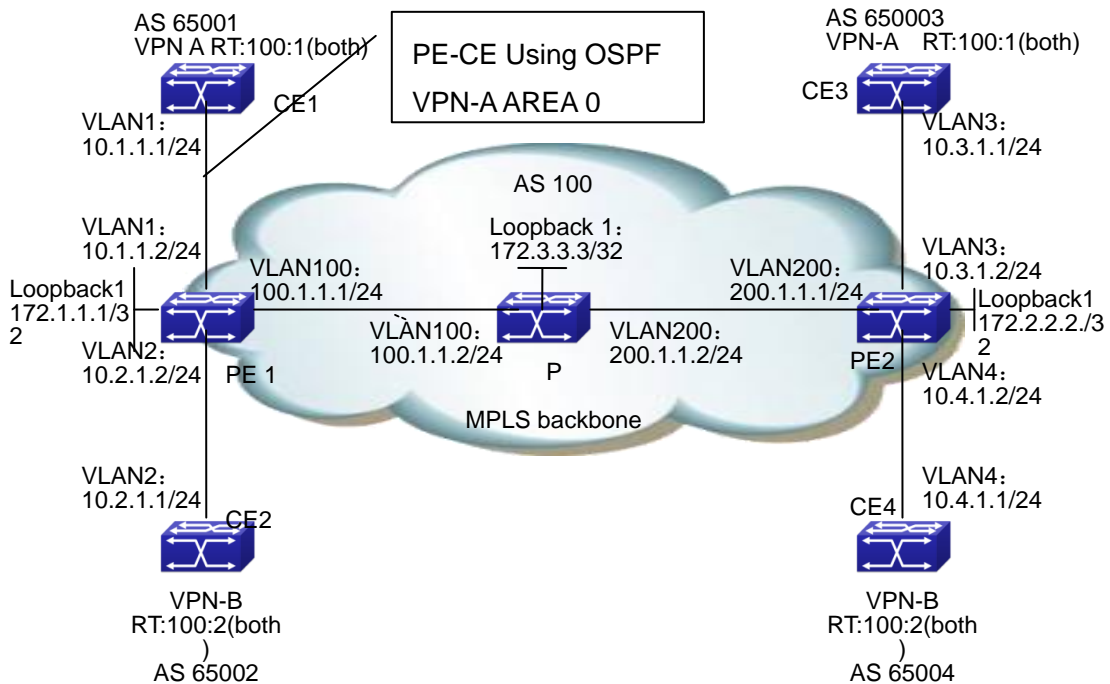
AS 65001
VPN A RT:100:1(both)

CE1

PE-CE Using OSPF

VPN-A AREA 0

AS 650003
VPN-A RT:100:1(both)

CE3

VLAN1：
10.1.1.1/24

VLAN3：
10.3.1.1/24

AS 100

VLAN1：
10.1.1.2/24

Loopback 1：
172.3.3.3/32

VLAN3：
10.3.1.2/24

Loopback1
172.1.1.1/32

VLAN100：
100.1.1.1/24

VLAN200：
200.1.1.1/24

Loopback1
172.2.2.2./32

VLAN100：
100.1.1.2/24

VLAN200：
200.1.1.2/24

VLAN2：
10.2.1.2/24

PE 1

P

PE2

VLAN4：
10.4.1.2/24

MPLS backbone

VLAN2：
10.2.1.1/24

CE2

VLAN4：
10.4.1.1/24

CE4

VPN-B
RT:100:2(both)
AS 65002

VPN-B
RT:100:2(both)
AS 65004